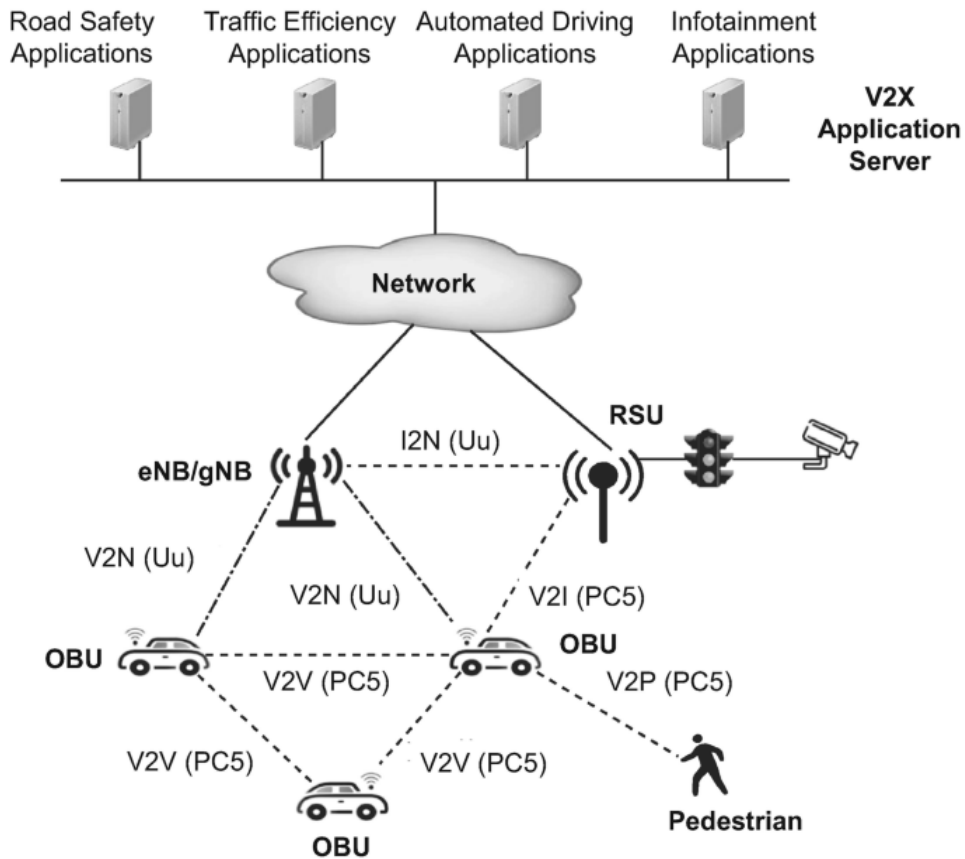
Road Safety Applications

Traffic Efficiency Applications

Automated Driving Applications

Infotainment Applications

V2X Application Server

Network

RSU

I2N (Uu)

eNB/gNB

V2N (Uu)

V2N (Uu)

V2I (PC5)

OBU

OBU

V2V (PC5)

V2P (PC5)

V2V (PC5)

V2V (PC5)

Pedestrian

OBU